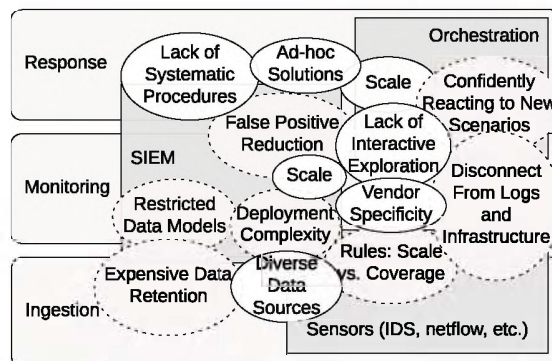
Response

Orchestration

Lack of Systematic Procedures

Ad-hoc Solutions

Scale

Confidently Reacting to New Scenarios

False Positive Reduction

Lack of Interactive Exploration

SIEM

Monitoring

Scale

Disconnect From Logs and Infrastructure

Restricted Data Models

Deployment Complexity

Vendor Specificity

Rules: Scale vs. Coverage

Expensive Data Retention

Diverse Data Sources

Ingestion

Sensors (IDS, netflow, etc.)